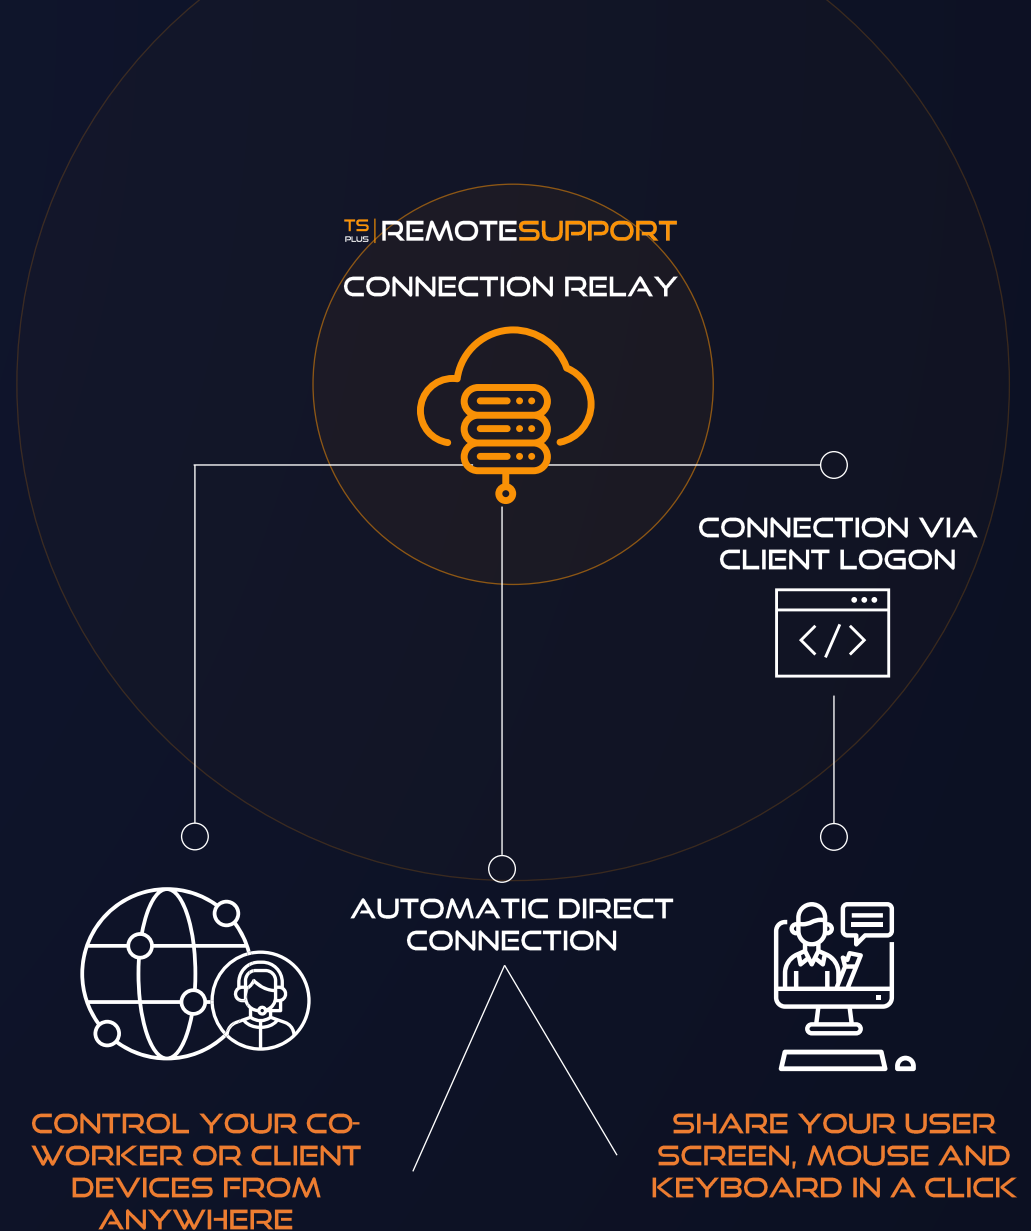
TS PLUS REMOTESUPPORT

CONNECTION RELAY

CONNECTION VIA CLIENT LOGON

AUTOMATIC DIRECT CONNECTION

CONTROL YOUR CO-WORKER OR CLIENT DEVICES FROM ANYWHERE

SHARE YOUR USER SCREEN, MOUSE AND KEYBOARD IN A CLICK